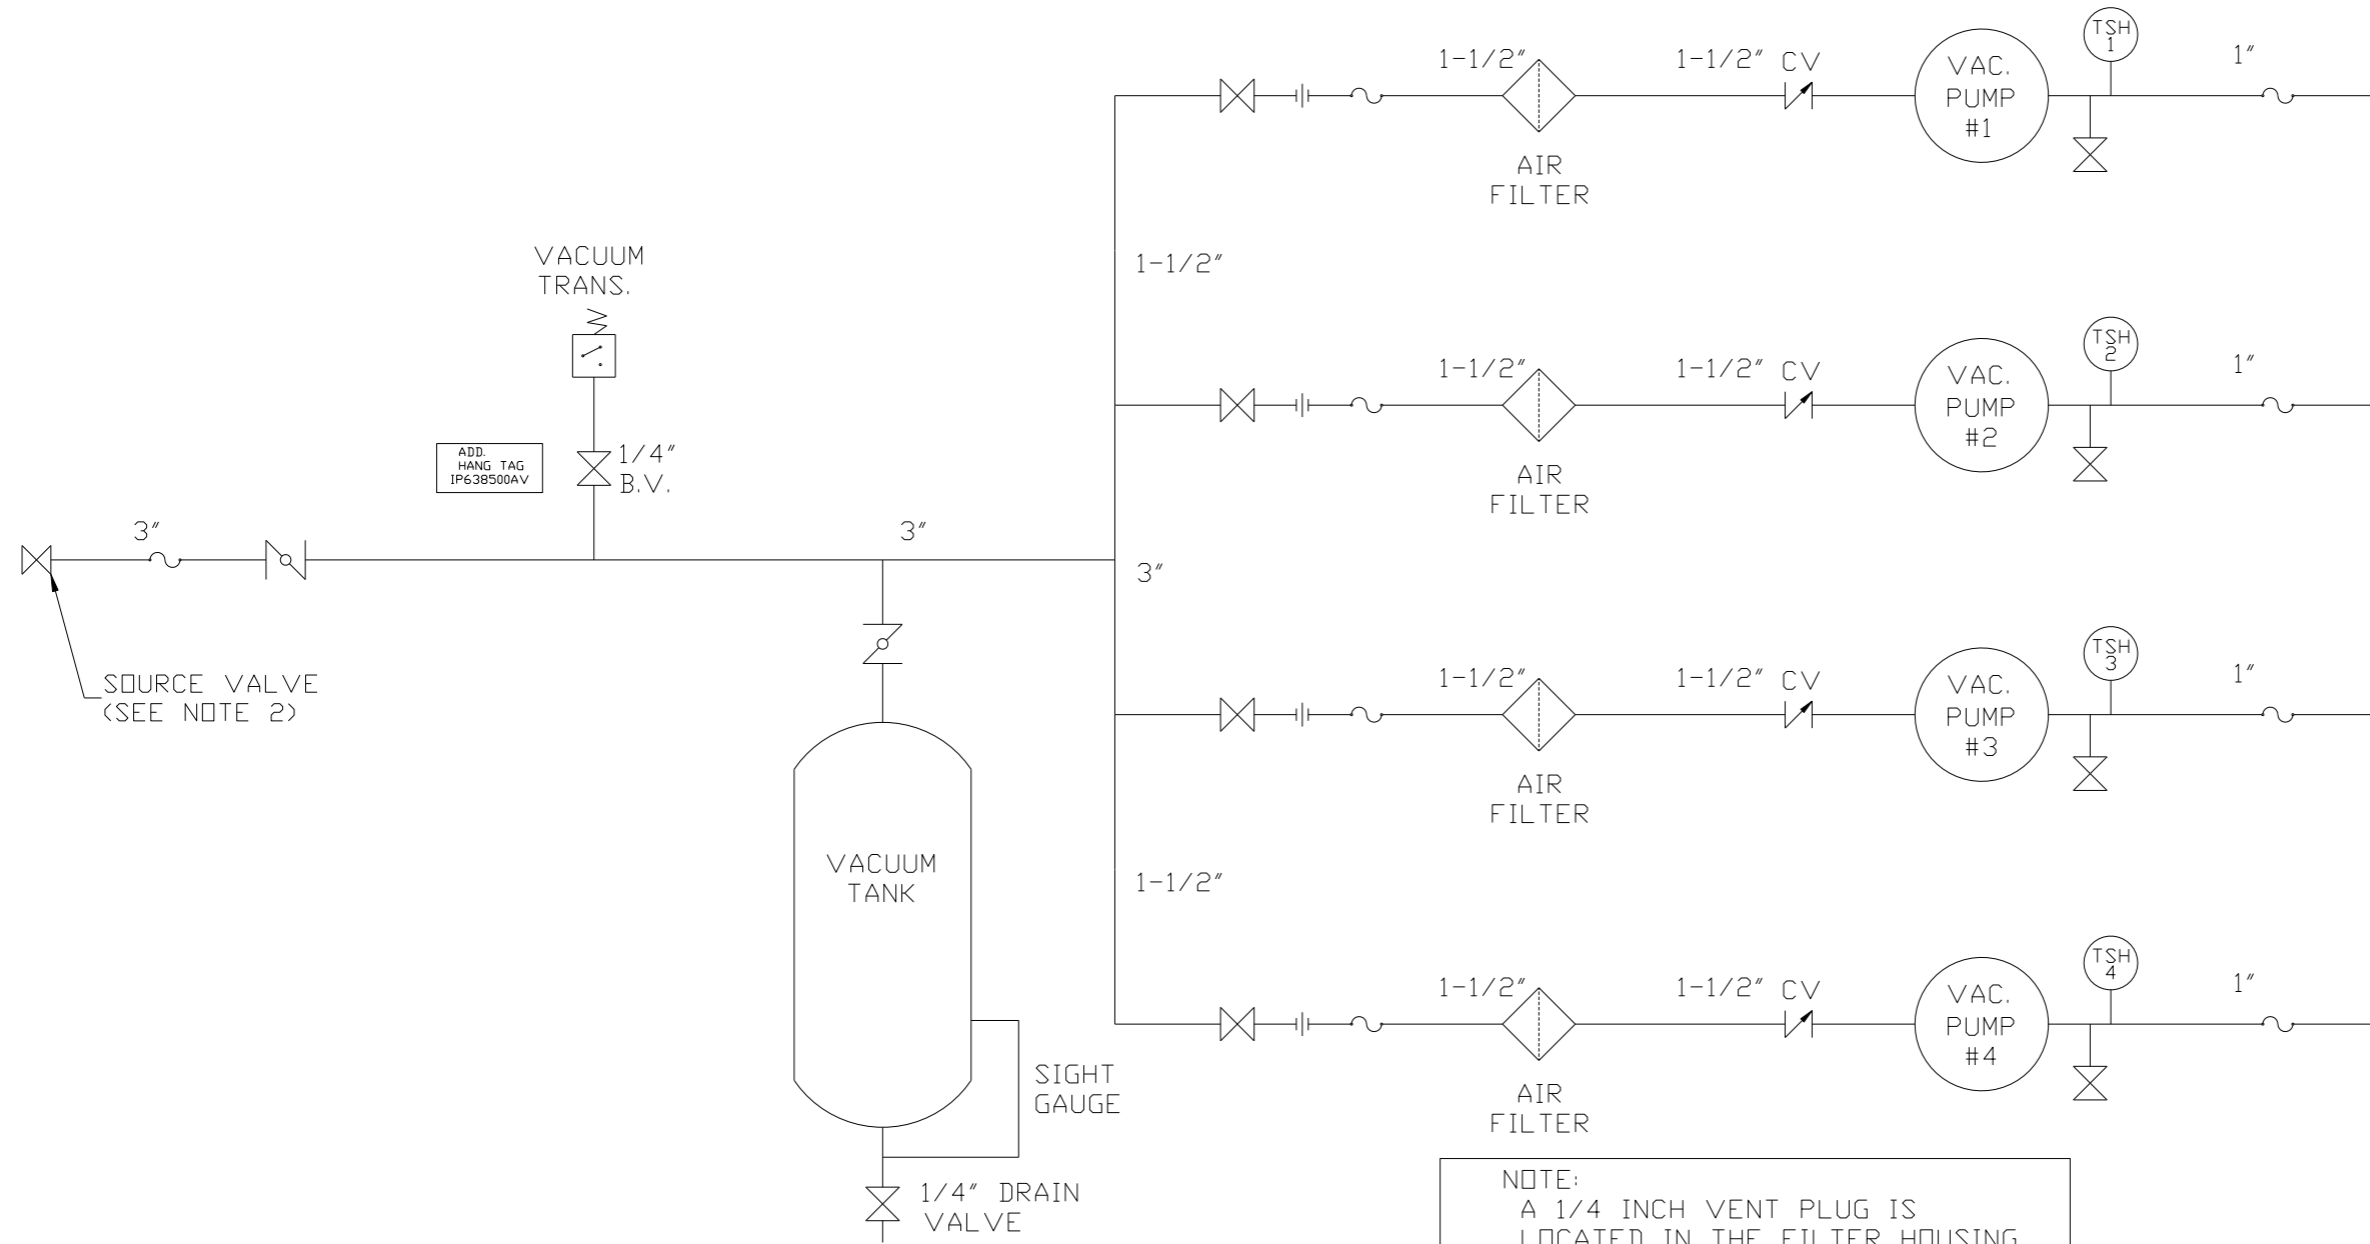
1-1/2″

1-1/2″ CV

VAC. PUMP #1

TSH 1

1″

AIR FILTER

1-1/2″

VACUUM TRANS.

1-1/2″

1-1/2″ CV

VAC. PUMP #2

TSH 2

1″

AIR FILTER

ADD. HANG TAG IP638500AV

1/4″ B.V.

3″

3″

3″

SOURCE VALVE (SEE NOTE 2)

1-1/2″

1-1/2″ CV

VAC. PUMP #3

TSH 3

1″

AIR FILTER

VACUUM TANK

1-1/2″

1-1/2″

1-1/2″ CV

VAC. PUMP #4

TSH 4

1″

AIR FILTER

SIGHT GAUGE

1/4″ DRAIN VALVE

NOTE:
A 1/4 INCH VENT PLUG IS LOCATED IN THE FILTER HOUSING